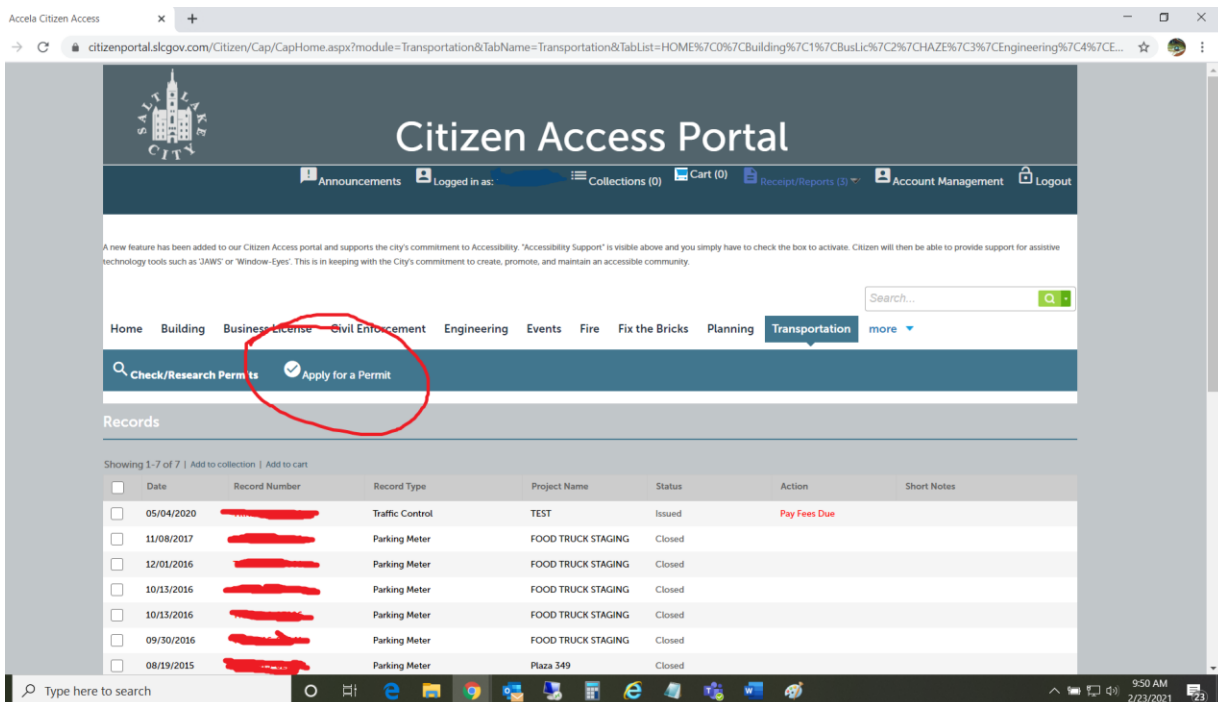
Accela Citizen Access

citizenportal.slcgov.com/Citizen/Cap/CapHome.aspx?module=Transportation&TabName=Transportation&TabList=HOME%7C0%7CBuilding%7C1%7CBusLic%7C2%7CHAZE%7C3%7CEngineering%7C4%7CE...

SALT LAKE CITY

Citizen Access Portal

Announcements Logged in as: Collections (0) Cart (0) Receipt/Reports (3) Account Management Logout

A new feature has been added to our Citizen Access portal and supports the city's commitment to Accessibility. "Accessibility Support" is visible above and you simply have to check the box to activate. Citizen will then be able to provide support for assistive technology tools such as 'JAWS' or 'Window-Eyes'. This is in keeping with the City's commitment to create, promote, and maintain an accessible community.

Search...

Home Building Business License Civil Enforcement Engineering Events Fire Fix the Bricks Planning Transportation more

Check/Research Permits Apply for a Permit

Records

Showing 1-7 of 7 | Add to collection | Add to cart

| | Date | Record Number | Record Type | Project Name | Status | Action | Short Notes |
|---|---|---|---|---|---|---|---|
| | 05/04/2020 | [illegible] | Traffic Control | TEST | Issued | Pay Fees Due | |
| | 11/08/2017 | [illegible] | Parking Meter | FOOD TRUCK STAGING | Closed | | |
| | 12/01/2016 | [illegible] | Parking Meter | FOOD TRUCK STAGING | Closed | | |
| | 10/13/2016 | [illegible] | Parking Meter | FOOD TRUCK STAGING | Closed | | |
| | 10/13/2016 | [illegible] | Parking Meter | FOOD TRUCK STAGING | Closed | | |
| | 09/30/2016 | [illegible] | Parking Meter | FOOD TRUCK STAGING | Closed | | |
| | 08/19/2015 | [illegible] | Parking Meter | Plaza 349 | Closed | | |

Type here to search

9:50 AM
2/23/2021
23